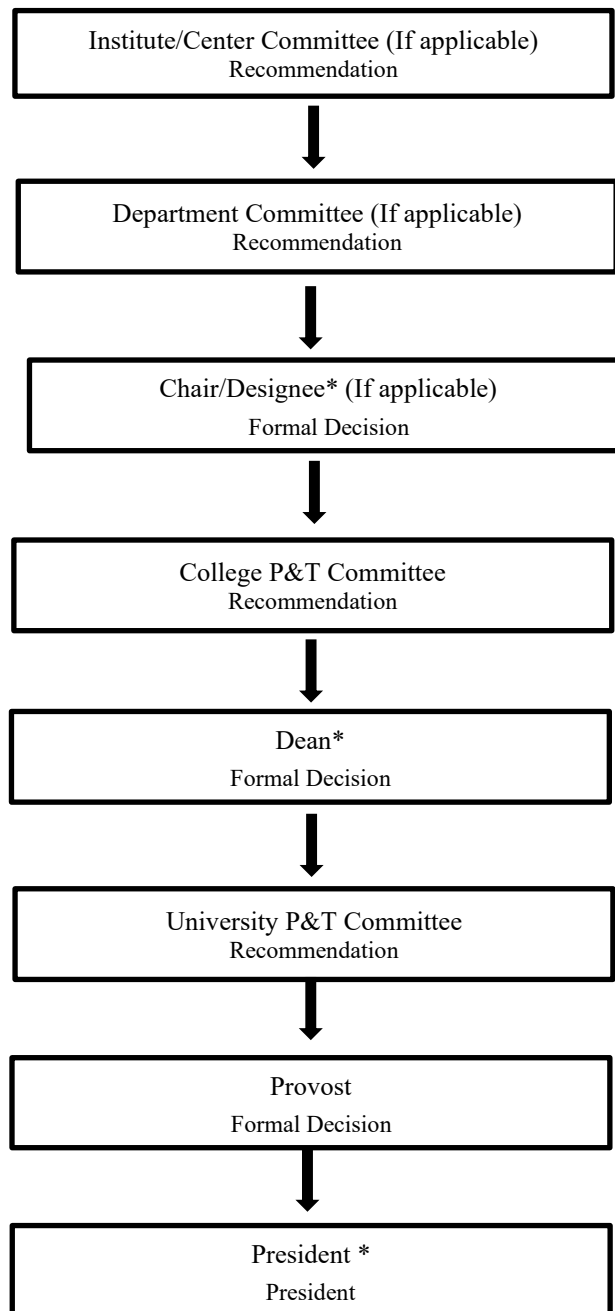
Institute/Center Committee (If applicable)
Recommendation

Department Committee (If applicable)
Recommendation

Chair/Designee* (If applicable)
Formal Decision

College P&T Committee
Recommendation

Dean*
Formal Decision

University P&T Committee
Recommendation

Provost
Formal Decision

President *
President